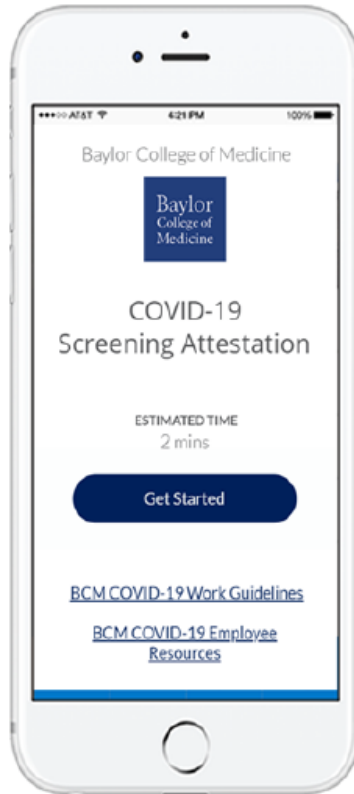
•••○○ AT&T 4:21 PM 100%

Baylor College of Medicine

Baylor College of Medicine

COVID-19 Screening Attestation

ESTIMATED TIME
2 mins

Get Started

BCM COVID-19 Work Guidelines

BCM COVID-19 Employee Resources